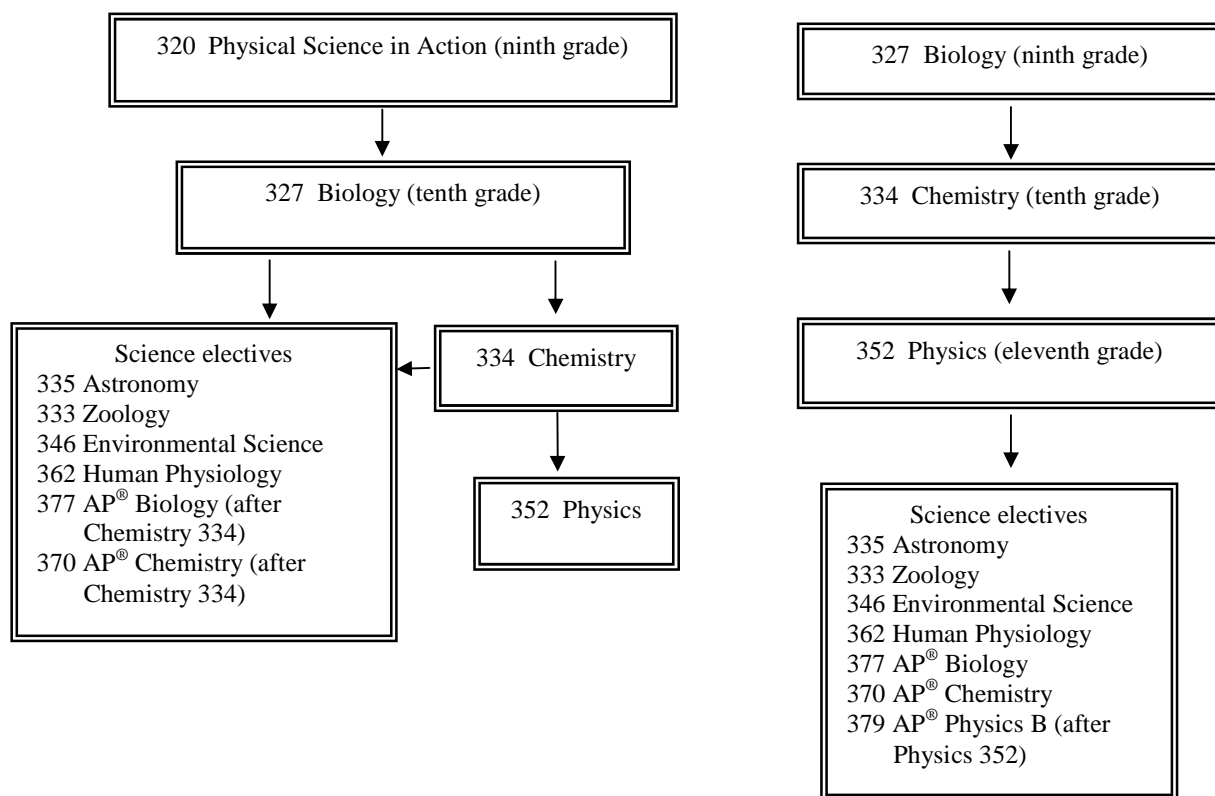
320 Physical Science in Action (ninth grade)

327 Biology (tenth grade)

Science electives
335 Astronomy
333 Zoology
346 Environmental Science
362 Human Physiology
377 AP® Biology (after Chemistry 334)
370 AP® Chemistry (after Chemistry 334)

334 Chemistry

352 Physics

327 Biology (ninth grade)

334 Chemistry (tenth grade)

352 Physics (eleventh grade)

Science electives
335 Astronomy
333 Zoology
346 Environmental Science
362 Human Physiology
377 AP® Biology
370 AP® Chemistry
379 AP® Physics B (after Physics 352)